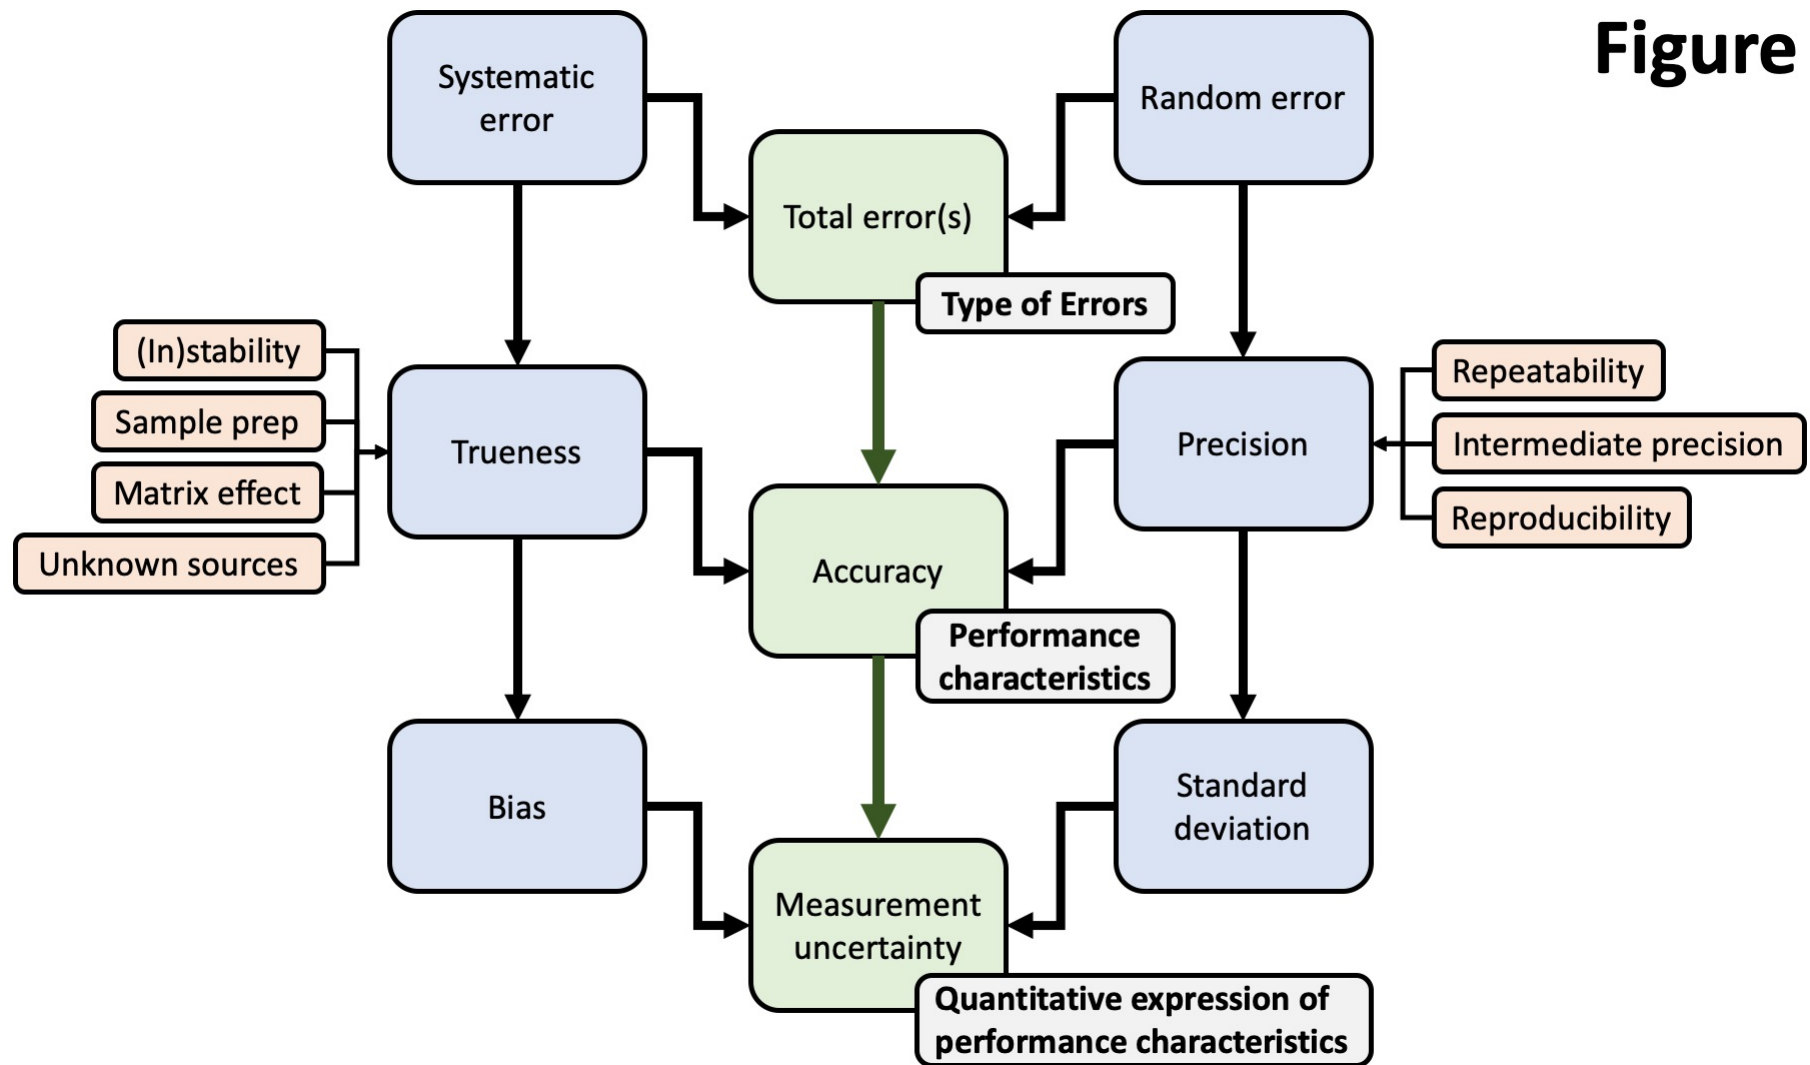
Figure

Systematic error

Random error

Total error(s)

Type of Errors

(In)stability

Sample prep

Matrix effect

Unknown sources

Trueness

Accuracy

Performance characteristics

Precision

Repeatability

Intermediate precision

Reproducibility

Bias

Measurement uncertainty

Quantitative expression of performance characteristics

Standard deviation